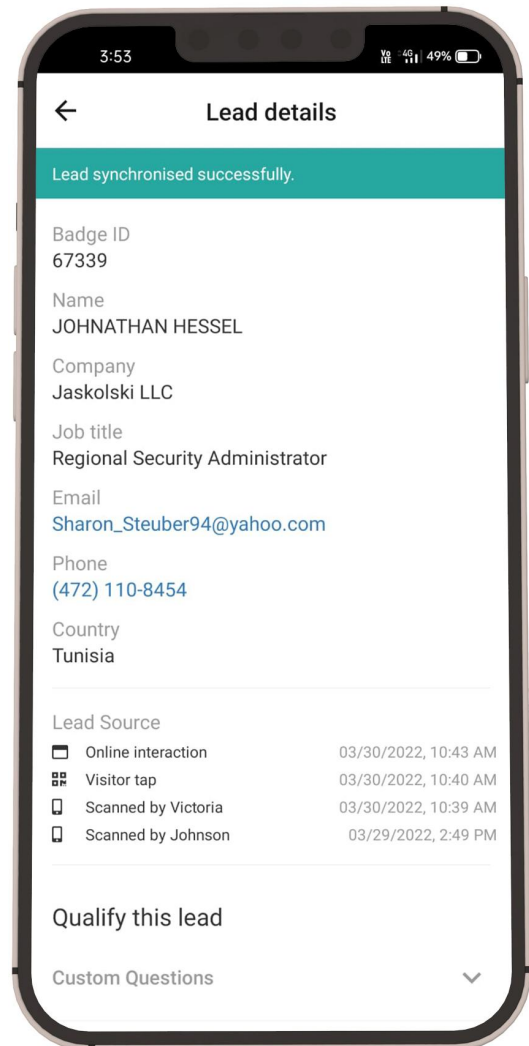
3:53

Vo LTE 4G 49%

←
Lead details

Lead synchronised successfully.

Badge ID
67339

Name
JOHNATHAN HESSEL

Company
Jaskolski LLC

Job title
Regional Security Administrator

Email
Sharon_Steuber94@yahoo.com

Phone
(472) 110-8454

Country
Tunisia

Lead Source

Online interaction 03/30/2022, 10:43 AM
Visitor tap 03/30/2022, 10:40 AM
Scanned by Victoria 03/30/2022, 10:39 AM
Scanned by Johnson 03/29/2022, 2:49 PM

Qualify this lead

Custom Questions